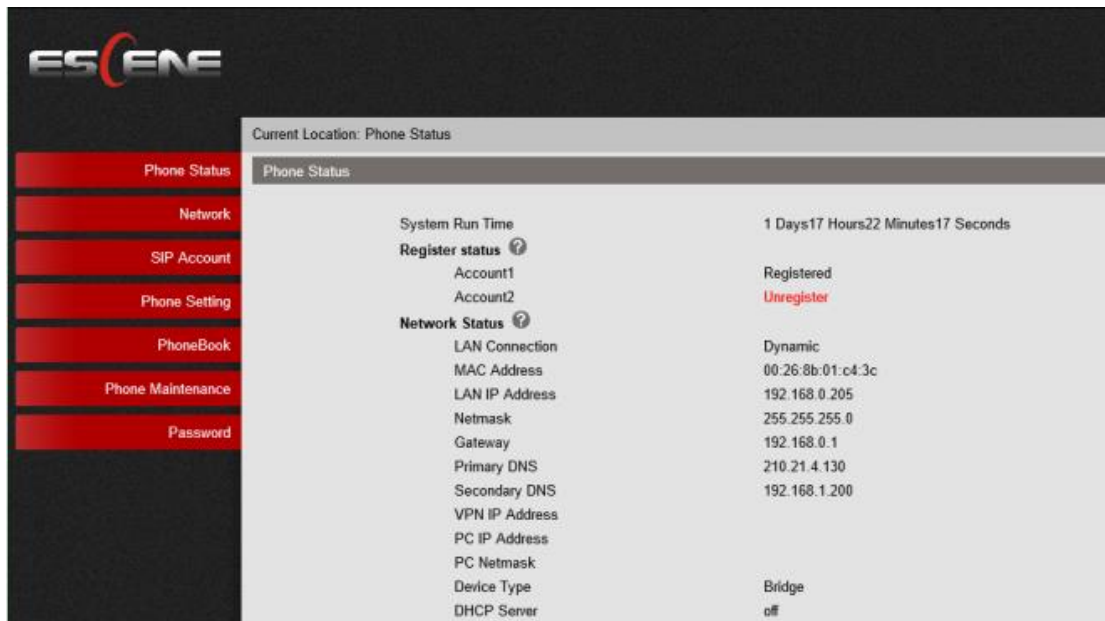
ESCENE

Current Location: Phone Status

Phone Status
Network
SIP Account
Phone Setting
PhoneBook
Phone Maintenance
Password

Phone Status

| | |
|---|---|
| System Run Time | 1 Days17 Hours22 Minutes17 Seconds |
| **Register status** | |
| Account1 | Registered |
| Account2 | Unregister |
| **Network Status** | |
| LAN Connection | Dynamic |
| MAC Address | 00:26:8b:01:c4:3c |
| LAN IP Address | 192.168.0.205 |
| Netmask | 255.255.255.0 |
| Gateway | 192.168.0.1 |
| Primary DNS | 210.21.4.130 |
| Secondary DNS | 192.168.1.200 |
| VPN IP Address | |
| PC IP Address | |
| PC Netmask | |
| Device Type | Bridge |
| DHCP Server | off |